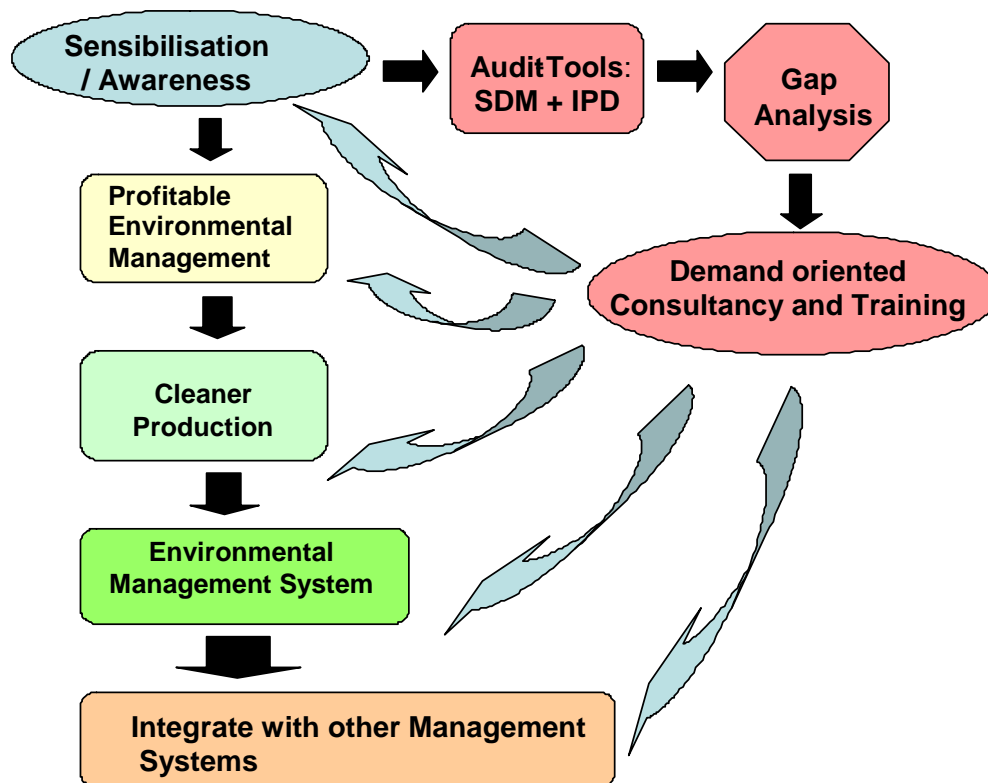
Sensibilisation / Awareness

Audit-Tools: SDM + IPD

Gap Analysis

Profitable Environmental Management

Demand oriented Consultancy and Training

Cleaner Production

Environmental Management System

Integrate with other Management Systems